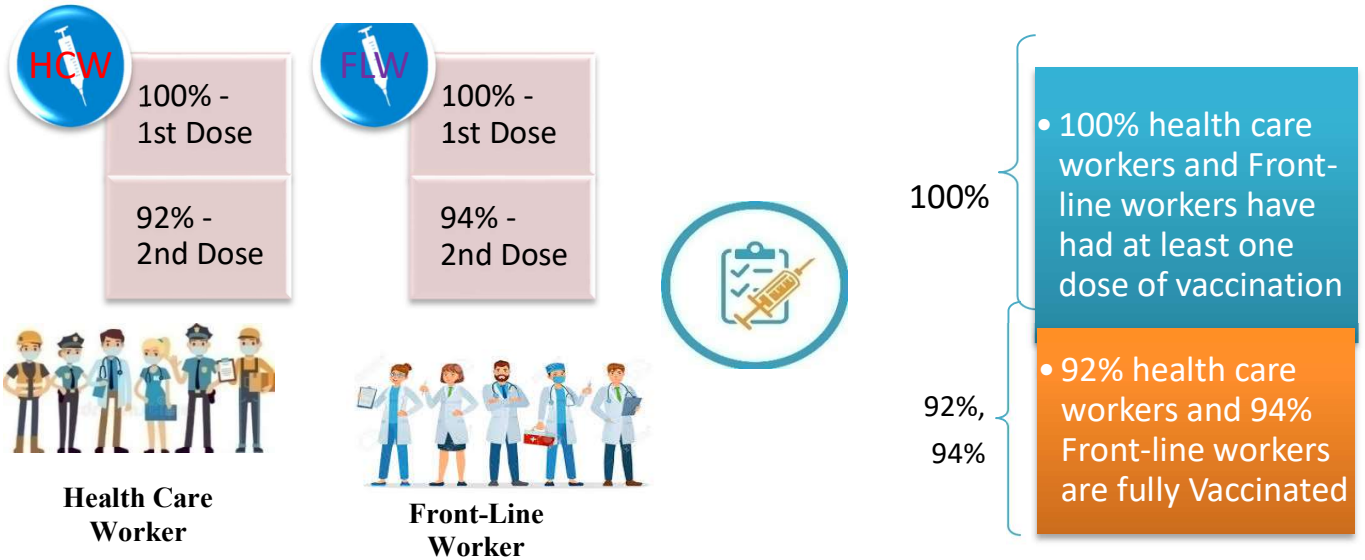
HCW

100% - 1st Dose

92% - 2nd Dose

FLW

100% - 1st Dose

94% - 2nd Dose

Health Care Worker

Front-Line Worker

100%

• 100% health care workers and Front-line workers have had at least one dose of vaccination

92%, 94%

• 92% health care workers and 94% Front-line workers are fully Vaccinated